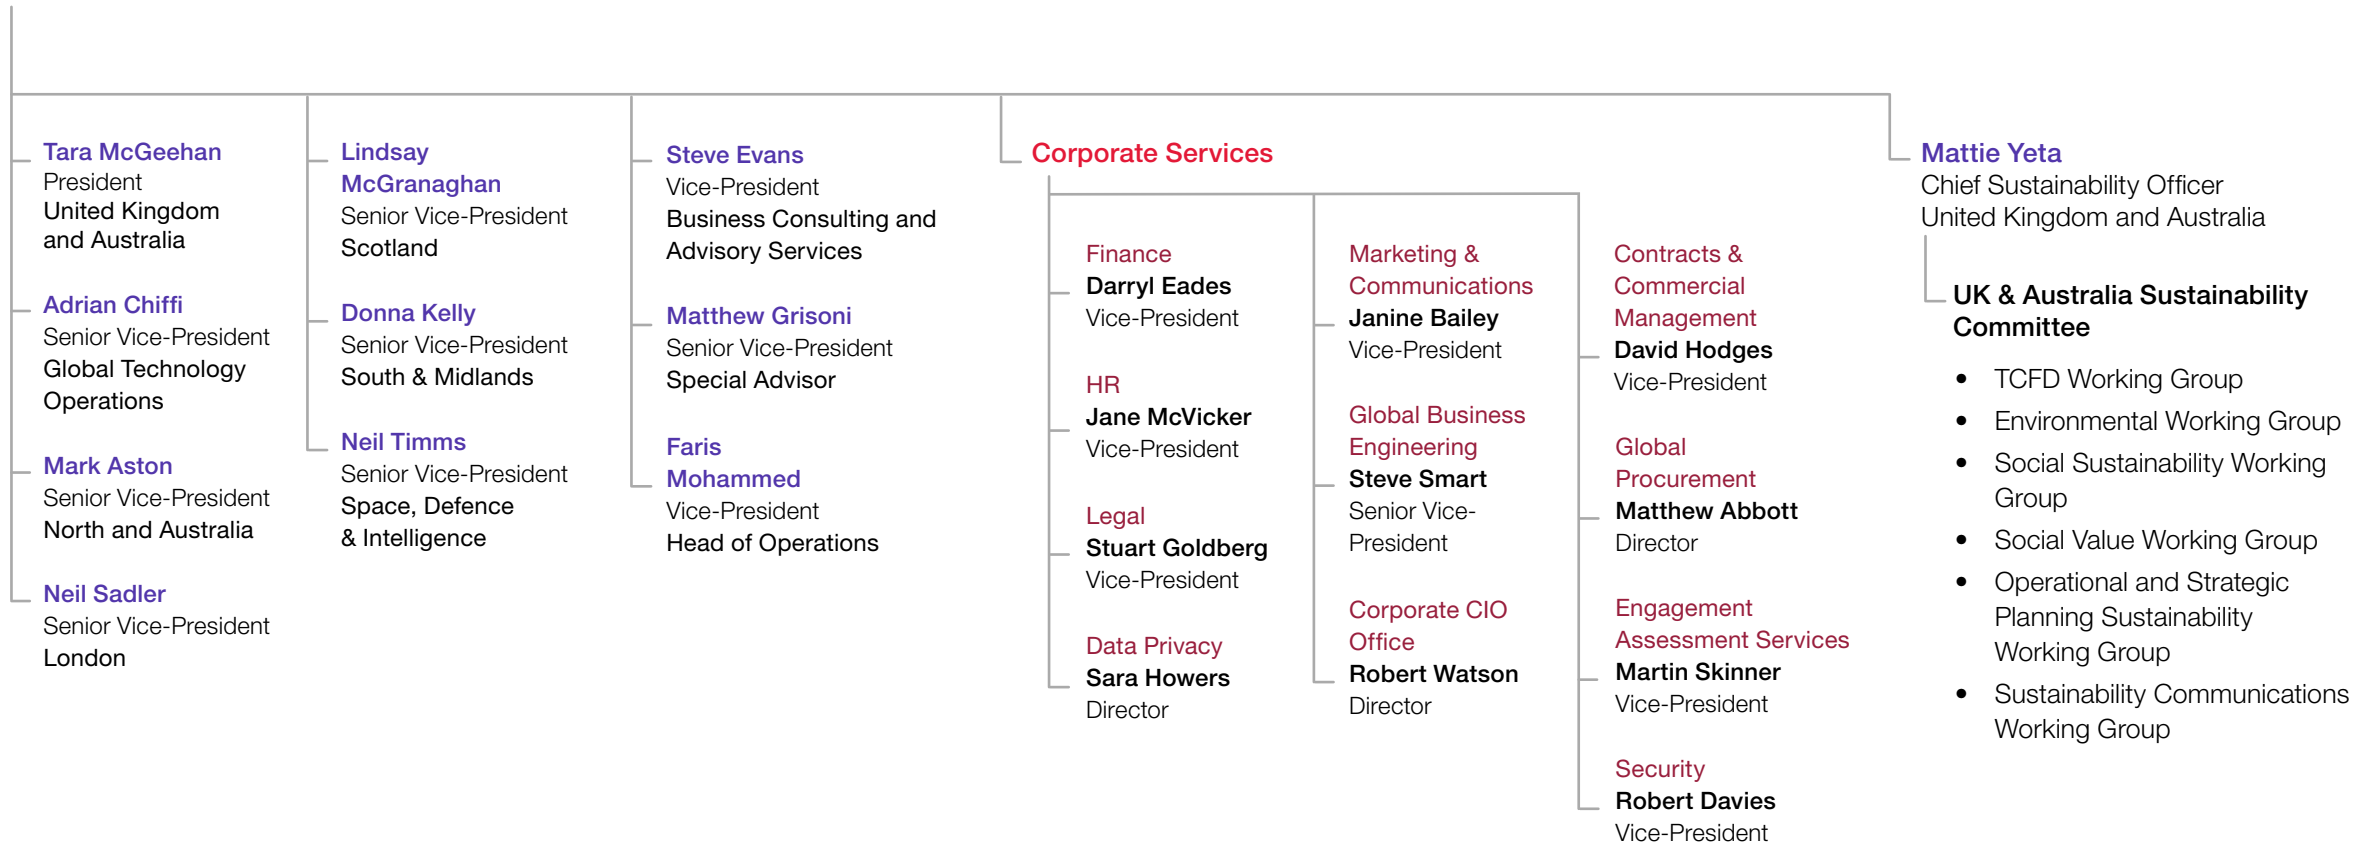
Tara McGeehan
President
United Kingdom and Australia

Adrian Chiffi
Senior Vice-President
Global Technology Operations

Mark Aston
Senior Vice-President
North and Australia

Neil Sadler
Senior Vice-President
London

Lindsay McGranaghan
Senior Vice-President
Scotland

Donna Kelly
Senior Vice-President
South & Midlands

Neil Timms
Senior Vice-President
Space, Defence & Intelligence

Steve Evans
Vice-President
Business Consulting and Advisory Services

Matthew Grisoni
Senior Vice-President
Special Advisor

Faris Mohammed
Vice-President
Head of Operations

Corporate Services

Finance
Darryl Eades
Vice-President

HR
Jane McVicker
Vice-President

Legal
Stuart Goldberg
Vice-President

Data Privacy
Sara Howers
Director

Marketing & Communications
Janine Bailey
Vice-President

Global Business Engineering
Steve Smart
Senior Vice-President

Corporate CIO Office
Robert Watson
Director

Contracts & Commercial Management
David Hodges
Vice-President

Global Procurement
Matthew Abbott
Director

Engagement Assessment Services
Martin Skinner
Vice-President

Security
Robert Davies
Vice-President

Mattie Yeta
Chief Sustainability Officer
United Kingdom and Australia

UK & Australia Sustainability Committee

• TCFD Working Group
• Environmental Working Group
• Social Sustainability Working Group
• Social Value Working Group
• Operational and Strategic Planning Sustainability Working Group
• Sustainability Communications Working Group